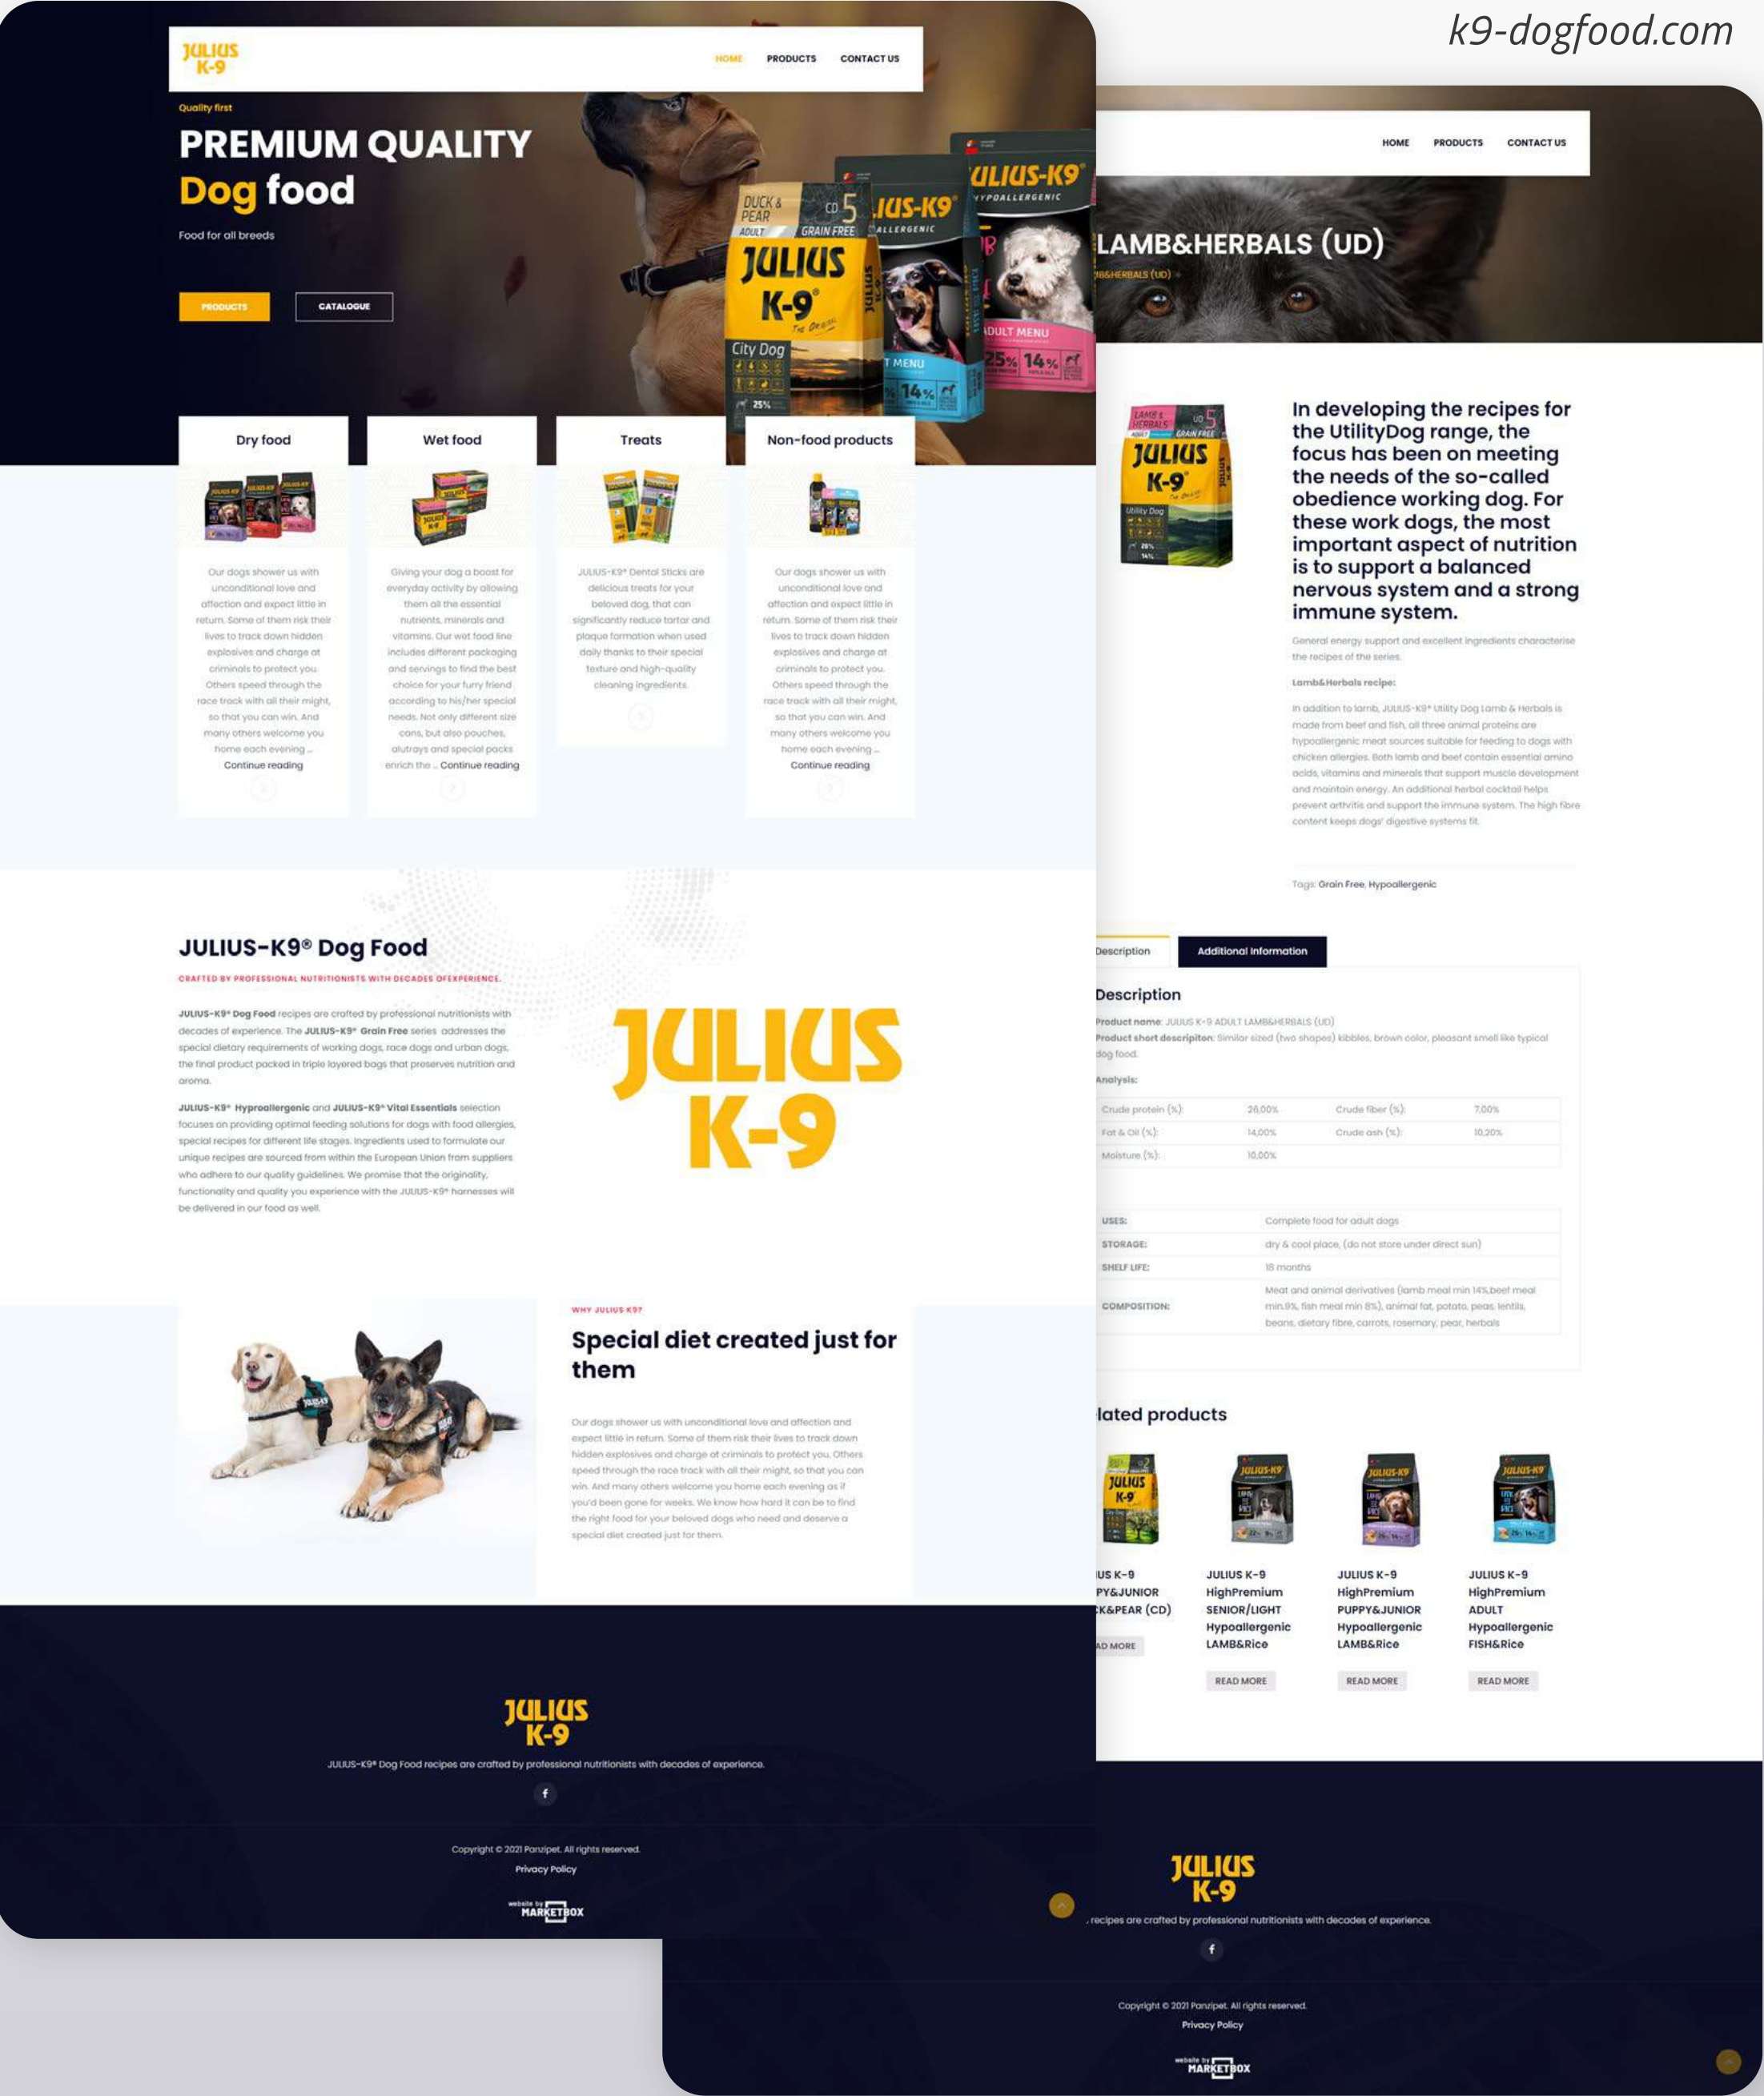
k9-dogfood.com

JULIUS K-9

HOME PRODUCTS CONTACT US

Quality first

PREMIUM QUALITY Dog food

Food for all breeds

PRODUCTS CATALOGUE

Dry food

Our dogs shower us with unconditional love and affection and expect little in return. Some of them risk their lives to track down hidden explosives and charge at criminals to protect you. Others speed through the race track with all their might, so that you can win. And many others welcome you home each evening ... Continue reading

Wet food

Giving your dog a boost for everyday activity by allowing them all the essential nutrients, minerals and vitamins. Our wet food line includes different packaging and servings to find the best choice for your furry friend according to his/her special needs. Not only different size cans, but also pouches, alutrays and special packs enrich the ... Continue reading

Treats

JULIUS-K9® Dental Sticks are delicious treats for your beloved dog, that can significantly reduce tartar and plaque formation when used daily thanks to their special texture and high-quality cleaning ingredients.

Non-food products

Our dogs shower us with unconditional love and affection and expect little in return. Some of them risk their lives to track down hidden explosives and charge at criminals to protect you. Others speed through the race track with all their might, so that you can win. And many others welcome you home each evening ... Continue reading

JULIUS-K9® Dog Food

CRAFTED BY PROFESSIONAL NUTRITIONISTS WITH DECADES OFEXPERIENCE.

JULIUS-K9® Dog Food recipes are crafted by professional nutritionists with decades of experience. The JULIUS-K9® Grain Free series addresses the special dietary requirements of working dogs, race dogs and urban dogs, the final product packed in triple layered bags that preserves nutrition and aroma.

JULIUS-K9® Hypoallergenic and JULIUS-K9® Vital Essentials selection focuses on providing optimal feeding solutions for dogs with food allergies, special recipes for different life stages. Ingredients used to formulate our unique recipes are sourced from within the European Union from suppliers who adhere to our quality guidelines. We promise that the originality, functionality and quality you experience with the JULIUS-K9® harnesses will be delivered in our food as well.

JULIUS K-9

WHY JULIUS K9?

Special diet created just for them

Our dogs shower us with unconditional love and affection and expect little in return. Some of them risk their lives to track down hidden explosives and charge at criminals to protect you. Others speed through the race track with all their might, so that you can win. And many others welcome you home each evening as if you'd been gone for weeks. We know how hard it can be to find the right food for your beloved dogs who need and deserve a special diet created just for them.

JULIUS K-9

JULIUS-K9® Dog Food recipes are crafted by professional nutritionists with decades of experience.

Copyright © 2021 Panzipet. All rights reserved.
Privacy Policy

website by MARKETBOX

HOME PRODUCTS CONTACT US

LAMB&HERBALS (UD)

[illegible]MB&HERBALS (UD)

In developing the recipes for the UtilityDog range, the focus has been on meeting the needs of the so-called obedience working dog. For these work dogs, the most important aspect of nutrition is to support a balanced nervous system and a strong immune system.

General energy support and excellent ingredients characterise the recipes of the series.

Lamb&Herbals recipe:

In addition to lamb, JULIUS-K9® Utility Dog Lamb & Herbals is made from beef and fish, all three animal proteins are hypoallergenic meat sources suitable for feeding to dogs with chicken allergies. Both lamb and beef contain essential amino acids, vitamins and minerals that support muscle development and maintain energy. An additional herbal cocktail helps prevent arthritis and support the immune system. The high fibre content keeps dogs' digestive systems fit.

Tags: Grain Free, Hypoallergenic

Description Additional information

Description

Product name: JULIUS K-9 ADULT LAMB&HERBALS (UD)
Product short descripiton: Similar sized (two shapes) kibbles, brown color, pleasant smell like typical dog food.

Analysis:

| Crude protein (%): | 26,00% | Crude fiber (%): | 7,00% |
|---|---|---|---|
| Fat & Oil (%): | 14,00% | Crude ash (%): | 10,20% |
| Moisture (%): | 10,00% | | |

| USES: | Complete food for adult dogs |
|---|---|
| STORAGE: | dry & cool place, (do not store under direct sun) |
| SHELF LIFE: | 18 months |
| COMPOSITION: | Meat and animal derivatives (lamb meal min 14%,beef meal min.9%, fish meal min 8%), animal fat, potato, peas, lentils, beans, dietary fibre, carrots, rosemary, pear, herbals |

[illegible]lated products

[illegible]US K-9 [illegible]PY&JUNIOR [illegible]K&PEAR (CD)
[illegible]D MORE

JULIUS K-9 HighPremium SENIOR/LIGHT Hypoallergenic LAMB&Rice
READ MORE

JULIUS K-9 HighPremium PUPPY&JUNIOR Hypoallergenic LAMB&Rice
READ MORE

JULIUS K-9 HighPremium ADULT Hypoallergenic FISH&Rice
READ MORE

JULIUS K-9

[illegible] recipes are crafted by professional nutritionists with decades of experience.

Copyright © 2021 Panzipet. All rights reserved.
Privacy Policy

website by MARKETBOX